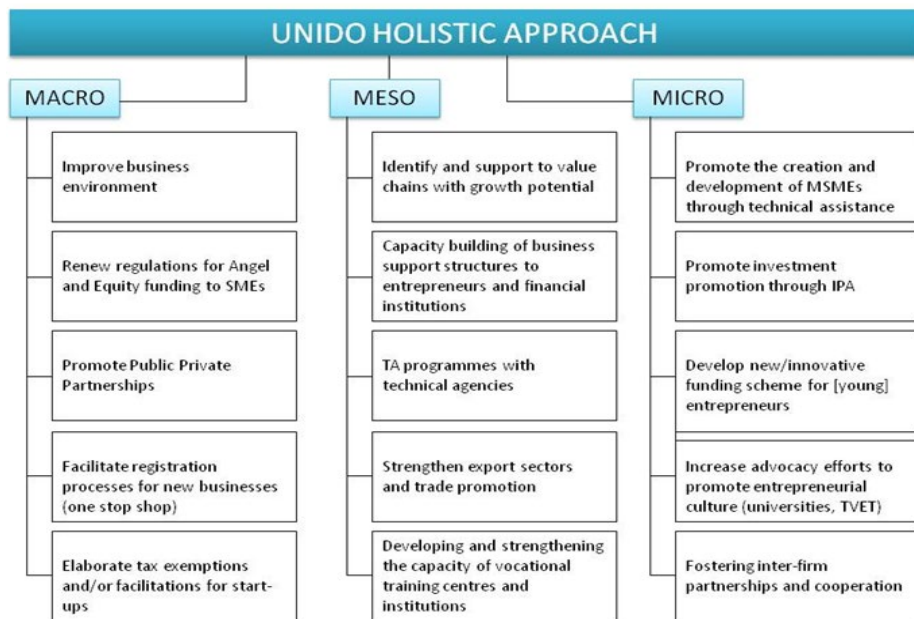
UNIDO HOLISTIC APPROACH

MACRO

Improve business environment

Renew regulations for Angel and Equity funding to SMEs

Promote Public Private Partnerships

Facilitate registration processes for new businesses (one stop shop)

Elaborate tax exemptions and/or facilitations for start-ups

MESO

Identify and support to value chains with growth potential

Capacity building of business support structures to entrepreneurs and financial institutions

TA programmes with technical agencies

Strengthen export sectors and trade promotion

Developing and strengthening the capacity of vocational training centres and institutions

MICRO

Promote the creation and development of MSMEs through technical assistance

Promote investment promotion through IPA

Develop new/innovative funding scheme for [young] entrepreneurs

Increase advocacy efforts to promote entrepreneurial culture (universities, TVET)

Fostering inter-firm partnerships and cooperation